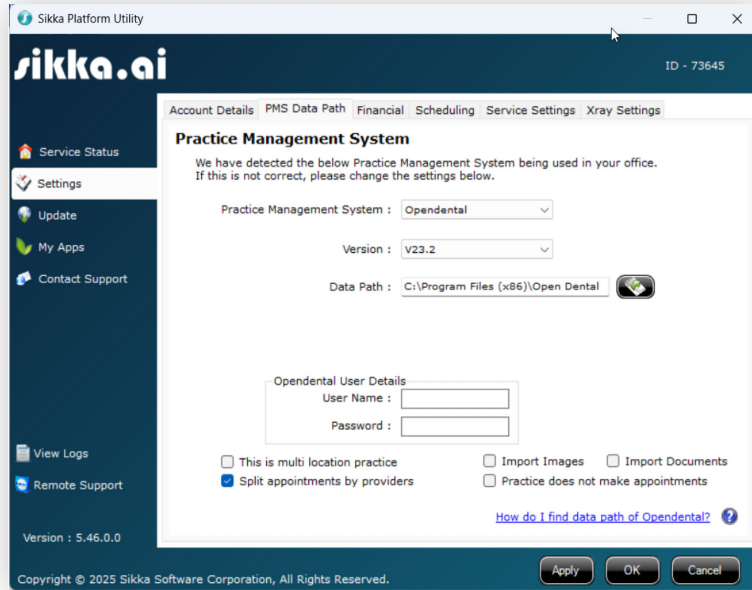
Sikka Platform Utility

sikka.ai

ID - 73645

Account Details | PMS Data Path | Financial | Scheduling | Service Settings | Xray Settings

Service Status
Settings
Update
My Apps
Contact Support

Practice Management System

We have detected the below Practice Management System being used in your office.
If this is not correct, please change the settings below.

Practice Management System : Opendental

Version : V23.2

Data Path : C:\Program Files (x86)\Open Dental

Opendental User Details
User Name :
Password :

This is multi location practice
Split appointments by providers
Import Images
Import Documents
Practice does not make appointments

How do I find data path of Opendental?

View Logs
Remote Support

Version : 5.46.0.0

Copyright © 2025 Sikka Software Corporation, All Rights Reserved.

Apply
OK
Cancel